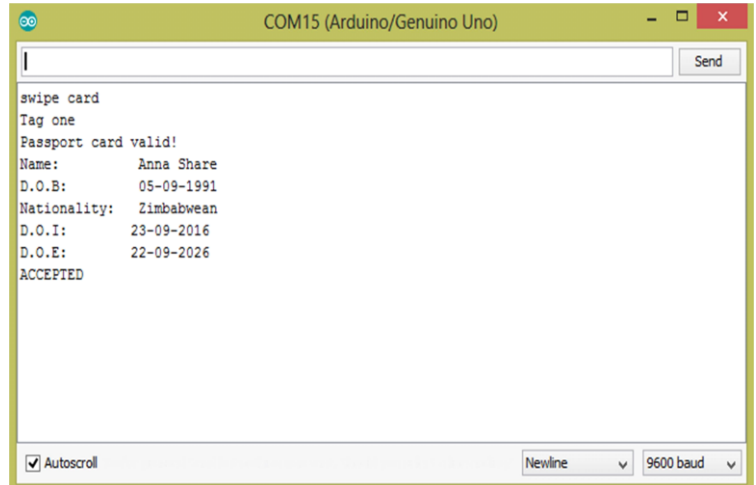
COM15 (Arduino/Genuino Uno)

Send

swipe card
Tag one
Passport card valid!
Name: Anna Share
D.O.B: 05-09-1991
Nationality: Zimbabwean
D.O.I: 23-09-2016
D.O.E: 22-09-2026
ACCEPTED

Autoscroll

Newline

9600 baud